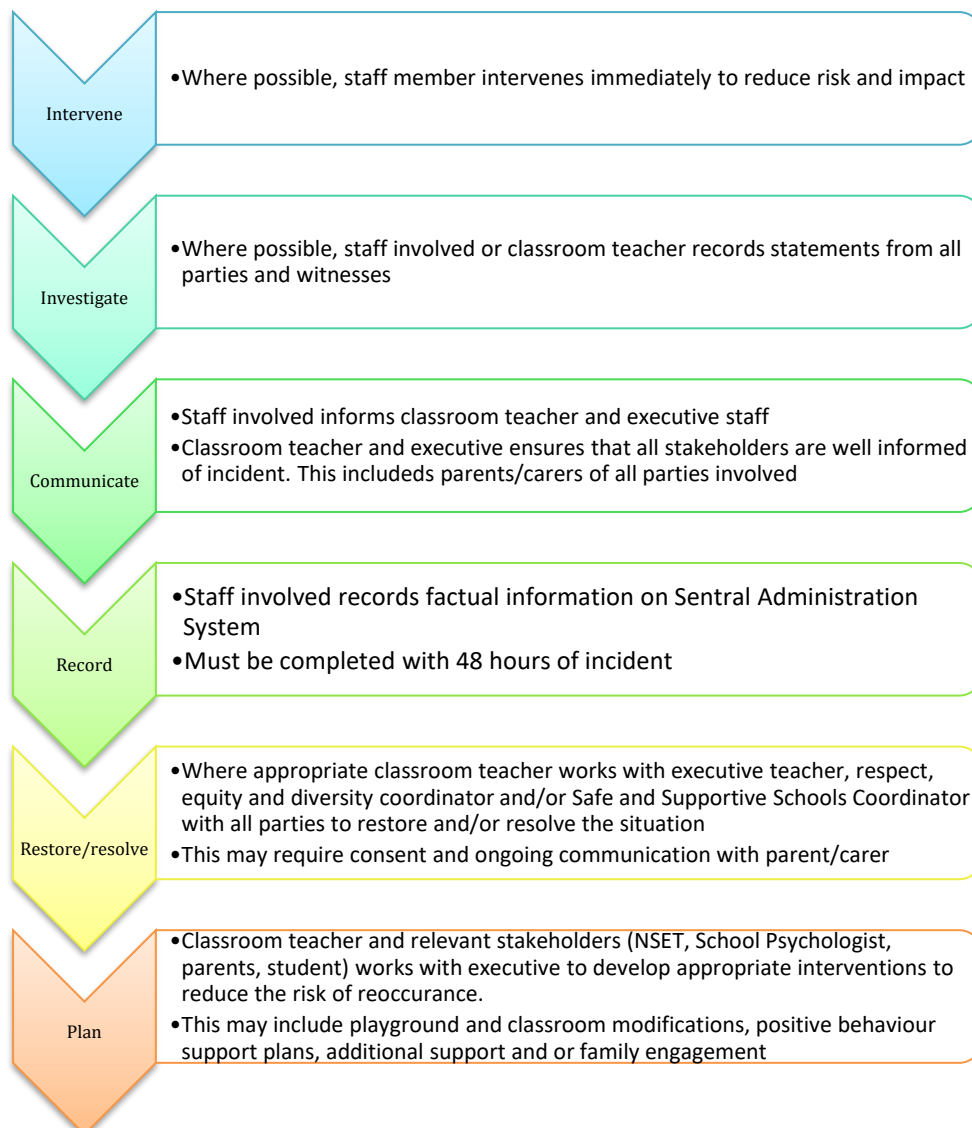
Intervene

•Where possible, staff member intervenes immediately to reduce risk and impact

Investigate

•Where possible, staff involved or classroom teacher records statements from all parties and witnesses

Communicate

•Staff involved informs classroom teacher and executive staff
•Classroom teacher and executive ensures that all stakeholders are well informed of incident. This includeds parents/carers of all parties involved

Record

•Staff involved records factual information on Sentral Administration System
•Must be completed with 48 hours of incident

Restore/resolve

•Where appropriate classroom teacher works with executive teacher, respect, equity and diversity coordinator and/or Safe and Supportive Schools Coordinator with all parties to restore and/or resolve the situation
•This may require consent and ongoing communication with parent/carer

Plan

•Classroom teacher and relevant stakeholders (NSET, School Psychologist, parents, student) works with executive to develop appropriate interventions to reduce the risk of reoccurance.
•This may include playground and classroom modifications, positive behaviour support plans, additional support and or family engagement